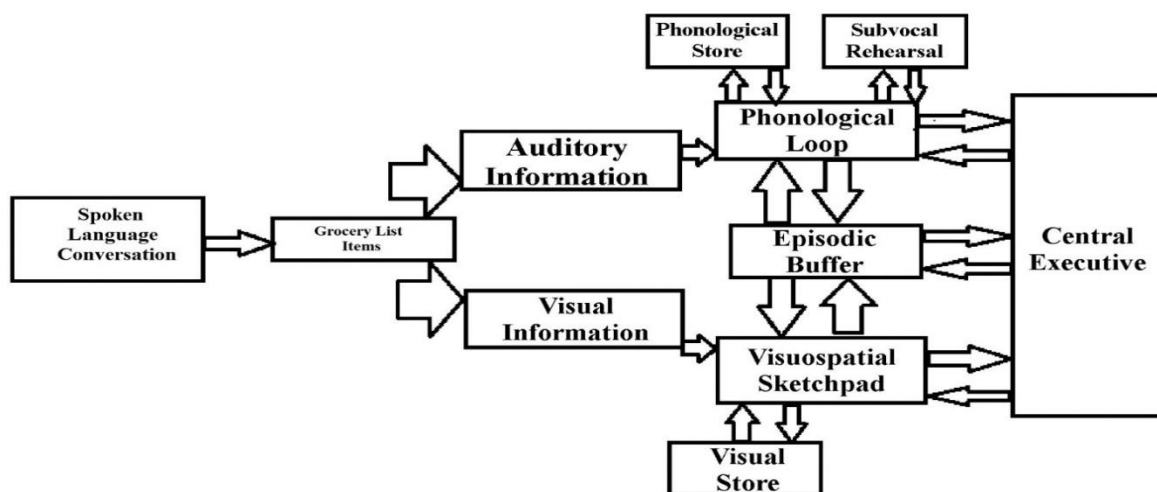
Phonological Store

Subvocal Rehearsal

Phonological Loop

Auditory Information

Spoken Language Conversation

Grocery List Items

Episodic Buffer

Central Executive

Visual Information

Visuospatial Sketchpad

Visual Store